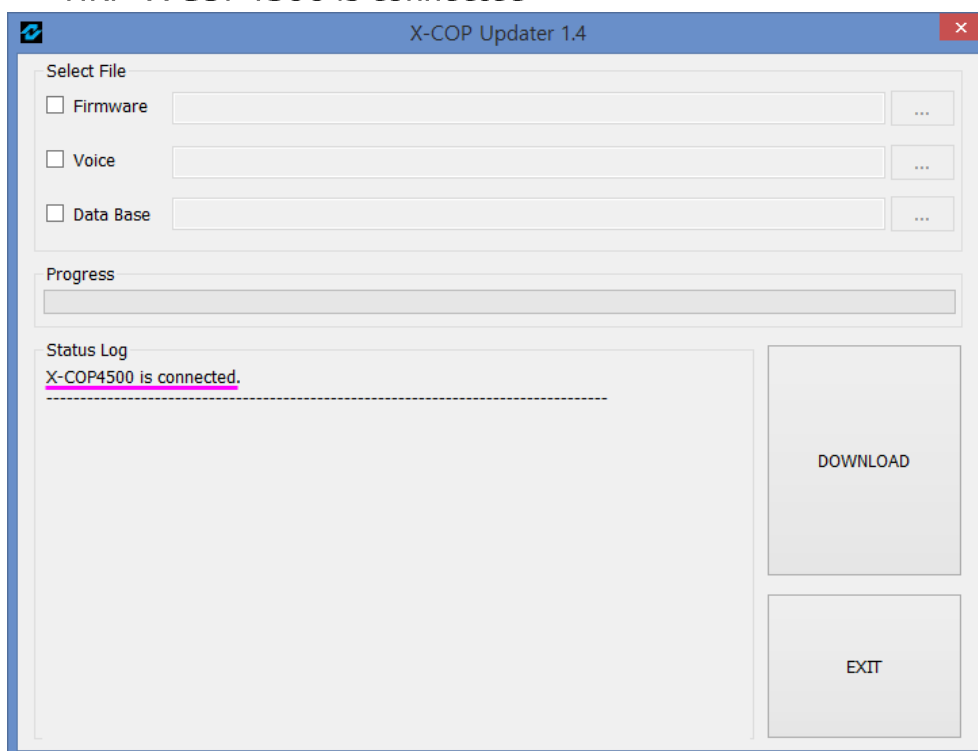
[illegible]

X-COP Updater 1.4

Select File

Firmware ...

Voice ...

Data Base ...

Progress

Status Log

X-COP4500 is connected.

--------------------------------------------------------------------------------

DOWNLOAD

EXIT